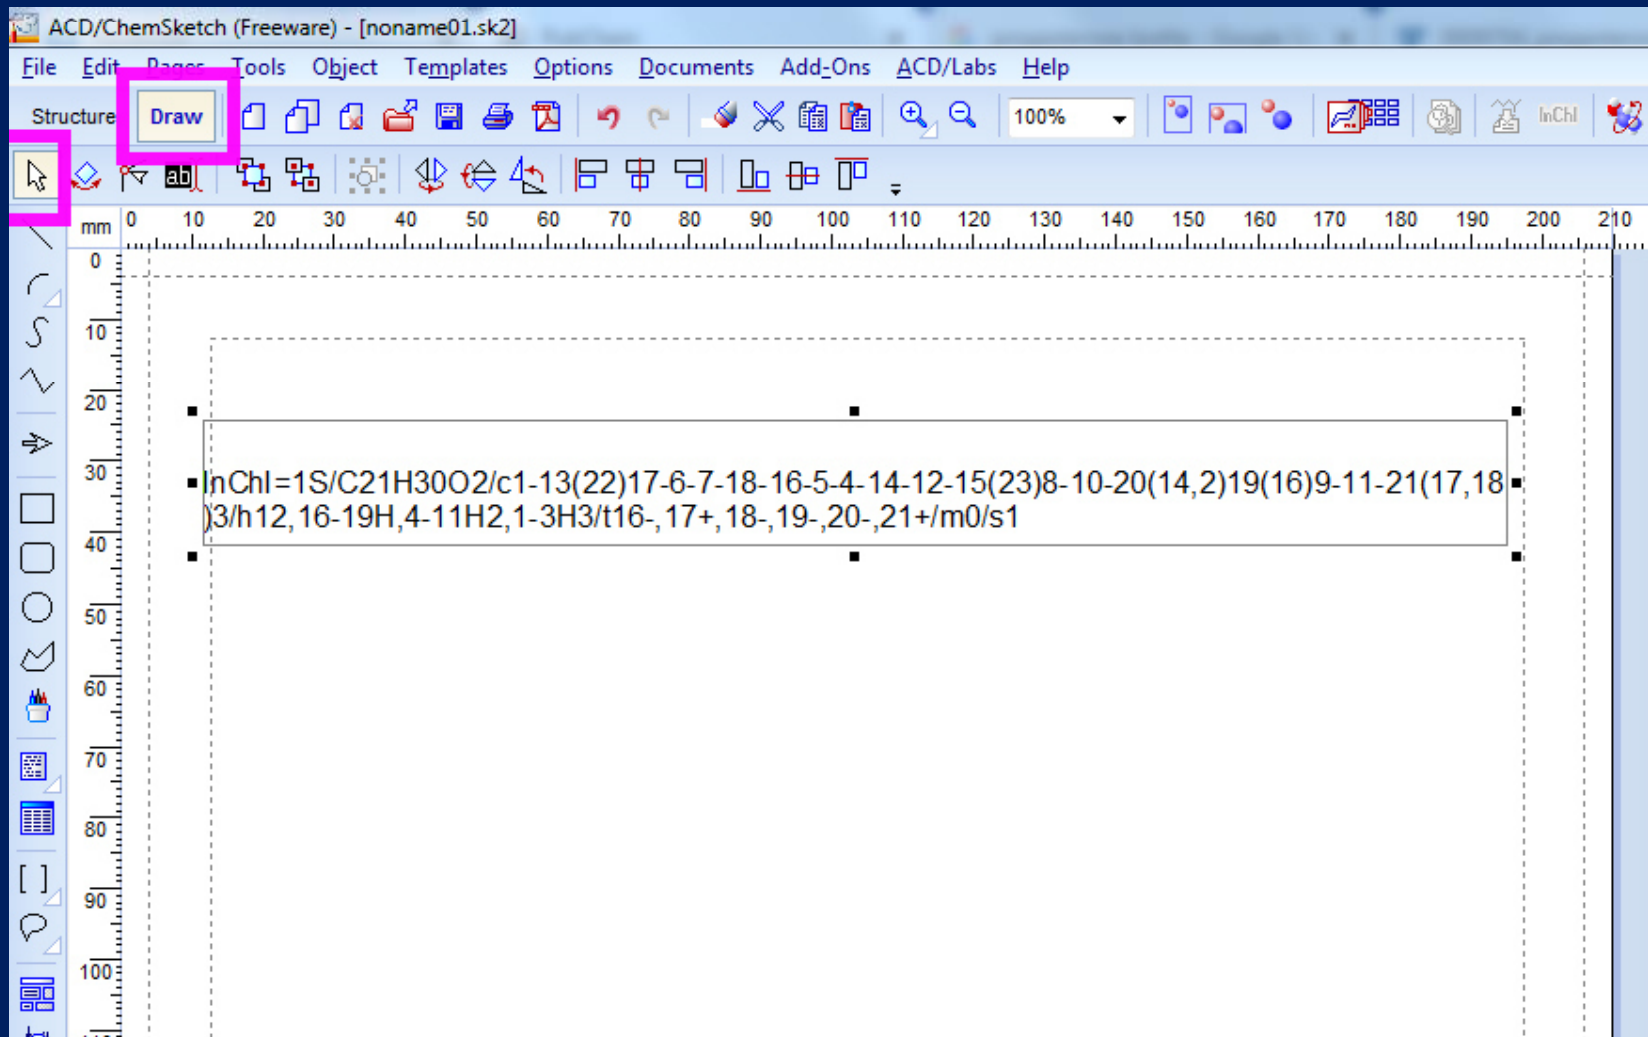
ACD/ChemSketch (Freeware) - [noname01.sk2]

File Edit Pages Tools Object Templates Options Documents Add-Ons ACD/Labs Help

Structure Draw

100%

InChI

mm 0 10 20 30 40 50 60 70 80 90 100 110 120 130 140 150 160 170 180 190 200 210

0 10 20 30 40 50 60 70 80 90 100

InChI=1S/C21H30O2/c1-13(22)17-6-7-18-16-5-4-14-12-15(23)8-10-20(14,2)19(16)9-11-21(17,18)3/h12,16-19H,4-11H2,1-3H3/t16-,17+,18-,19-,20-,21+/m0/s1